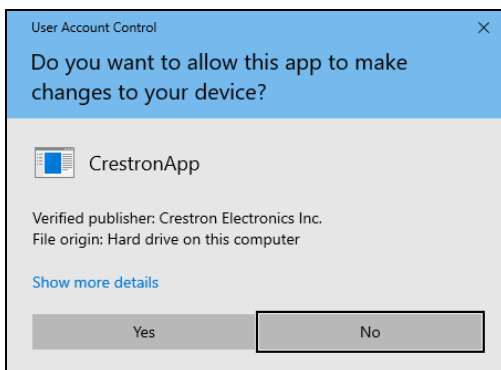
User Account Control

×

Do you want to allow this app to make changes to your device?

CrestronApp

Verified publisher: Crestron Electronics Inc.
File origin: Hard drive on this computer

Show more details

Yes

No